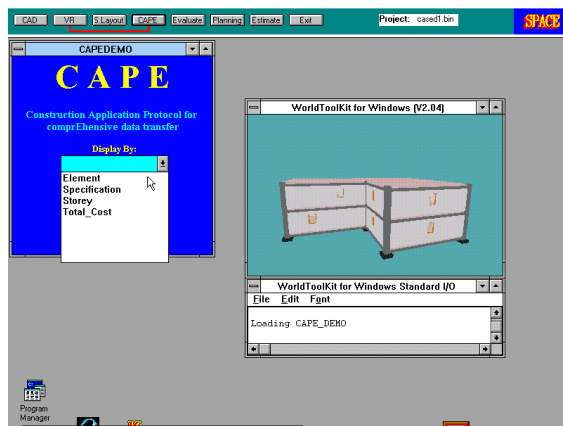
CAD VR S.Layout CAPE Evaluate Planning Estimate Exit

Project: cased1.bin

SPACE

CAPEDEMO

C A P E

Construction Application Protocol for comprEhensive data transfer

Display By:

Element
Specification
Storey
Total_Cost

WorldToolKit for Windows (V2.04)

WorldToolKit for Windows Standard I/O

File Edit Font

Loading CAPE_DEMO

Program Manager